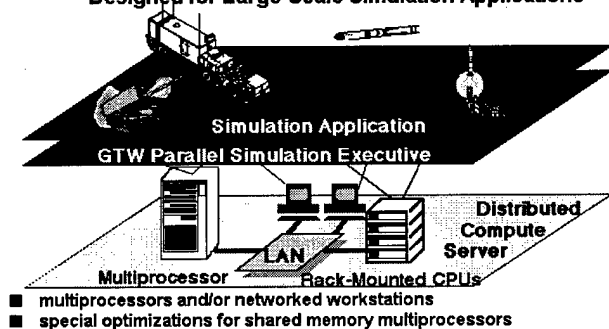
Designed for Large-Scale Simulation Applications

Simulation Application
GTW Parallel Simulation Executive

Distributed Compute Server

LAN

Multiprocessor
Rack-Mounted CPUs

■ multiprocessors and/or networked workstations
■ special optimizations for shared memory multiprocessors